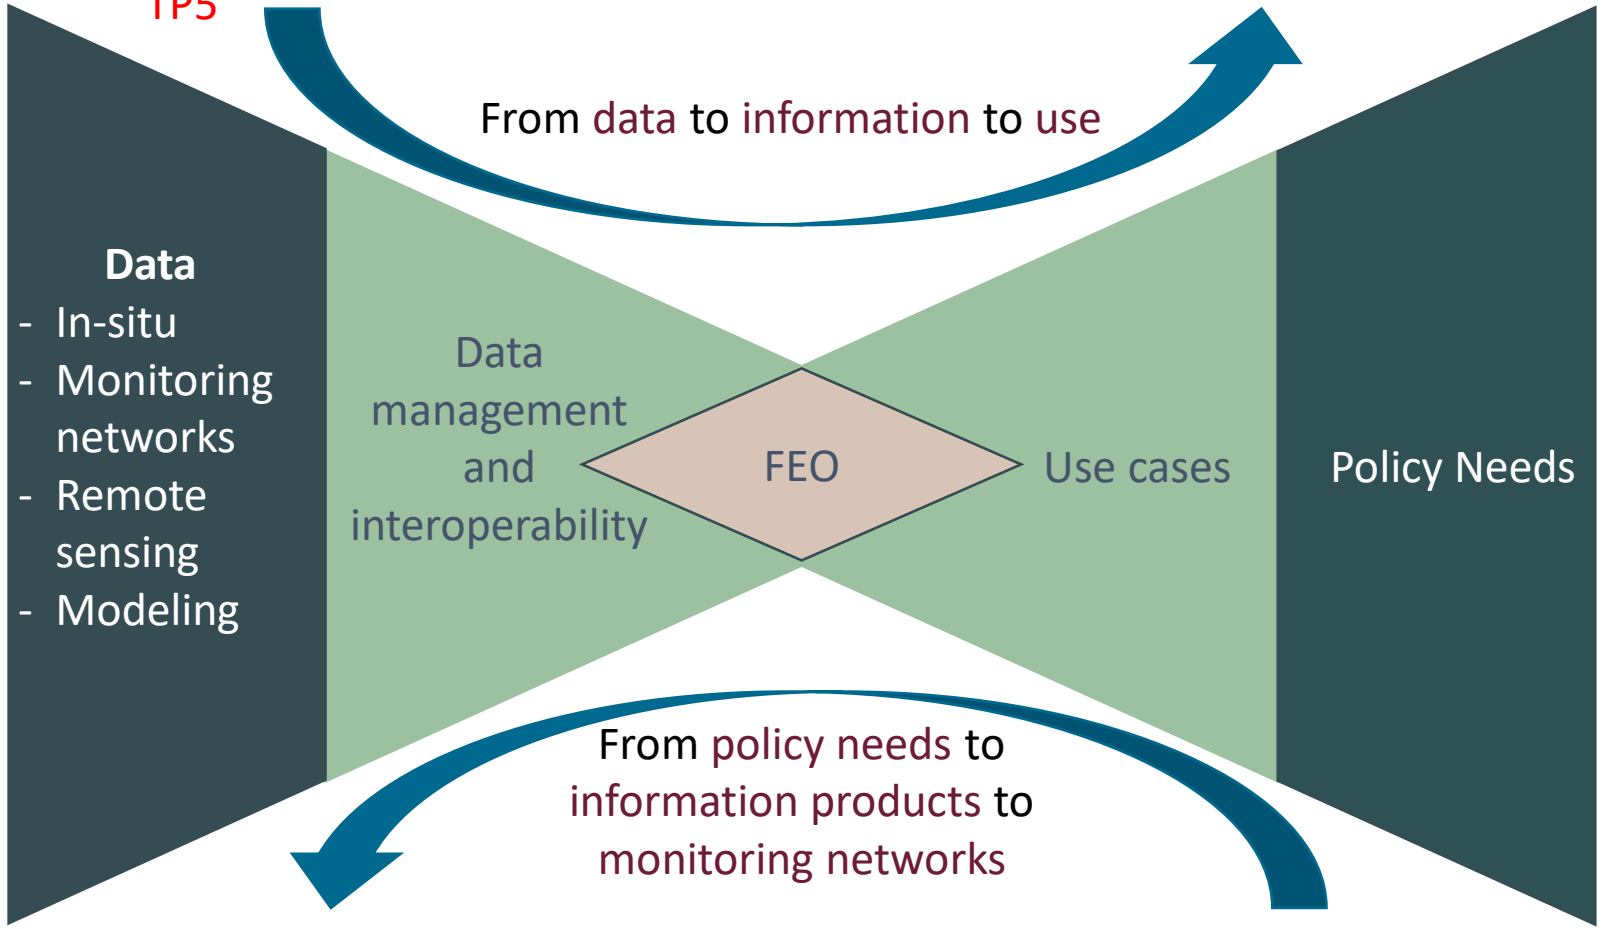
TP5

From data to information to use

Data
- In-situ
- Monitoring networks
- Remote sensing
- Modeling

Data management and interoperability

FEO

Use cases

Policy Needs

From policy needs to information products to monitoring networks